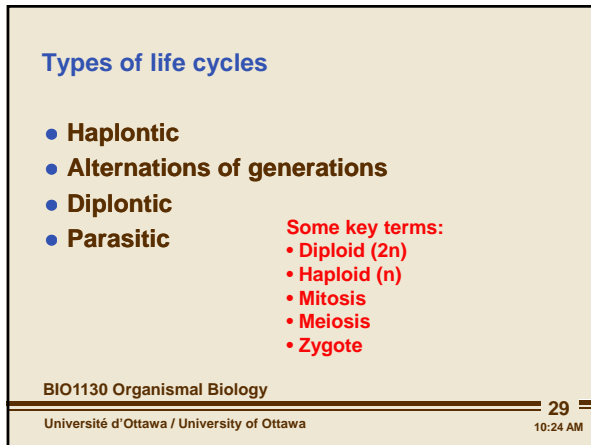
Types of life cycles

- Haplontic
- Alternations of generations
- Diplontic
- Parasitic

Some key terms:
• Diploid (2n)
• Haploid (n)
• Mitosis
• Meiosis
• Zygote

BIO1130 Organismal Biology

Université d'Ottawa / University of Ottawa

29

10:24 AM